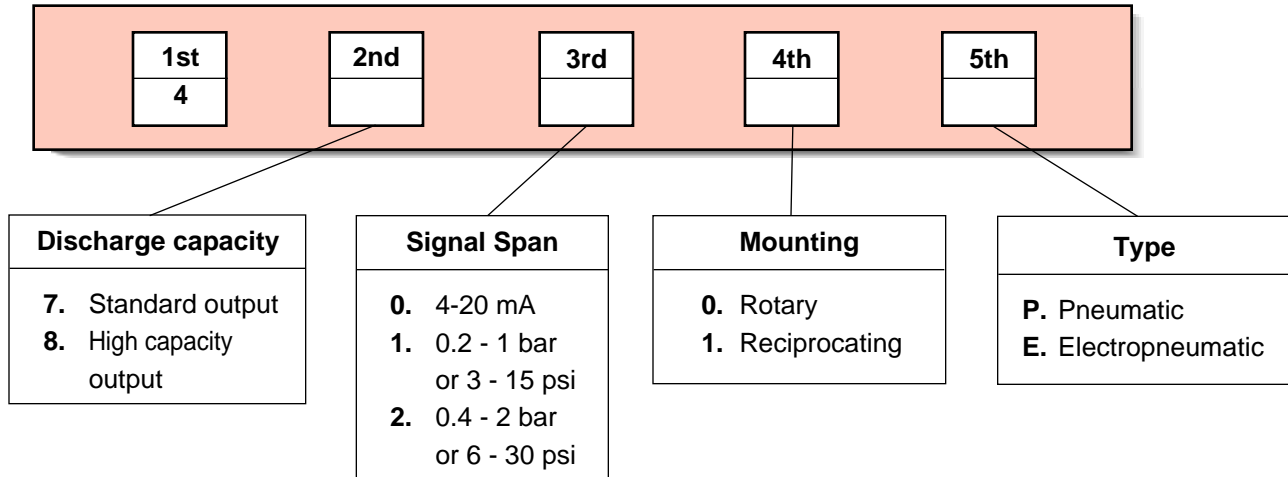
| 1st | 2nd | 3rd | 4th | 5th |
|---|---|---|---|---|
| 4 | | | | |

**Discharge capacity**

**7.** Standard output
**8.** High capacity output

**Signal Span**

**0.** 4-20 mA
**1.** 0.2 - 1 bar or 3 - 15 psi
**2.** 0.4 - 2 bar or 6 - 30 psi

**Mounting**

**0.** Rotary
**1.** Reciprocating

**Type**

**P.** Pneumatic
**E.** Electropneumatic